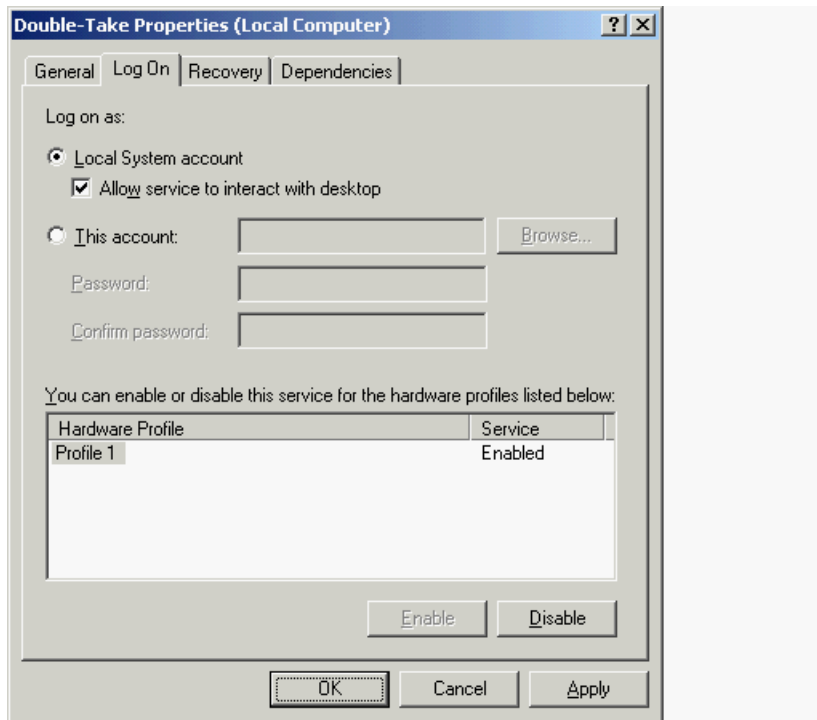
Double-Take Properties (Local Computer)

?

General | Log On | Recovery | Dependencies

Log on as:

Local System account

Allow service to interact with desktop

This account:

Browse...

Password:

Confirm password:

You can enable or disable this service for the hardware profiles listed below:

| Hardware Profile | Service |
|---|---|
| Profile 1 | Enabled |

Enable

Disable

OK

Cancel

Apply